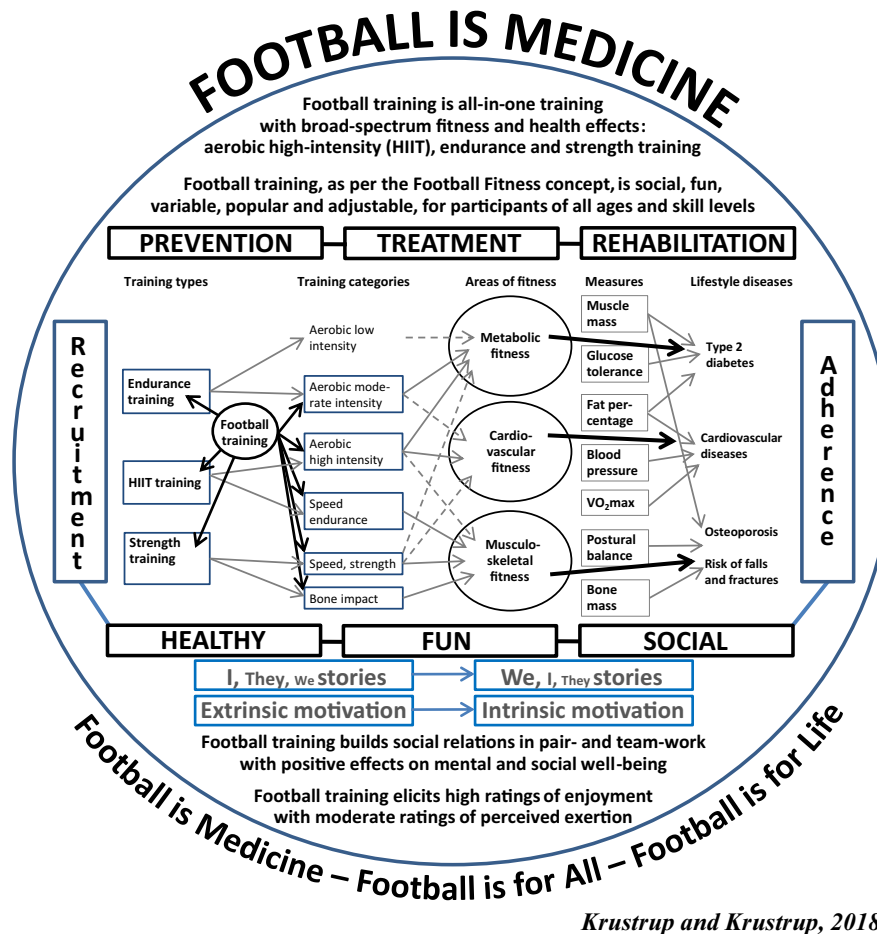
FOOTBALL IS MEDICINE

Football training is all-in-one training with broad-spectrum fitness and health effects: aerobic high-intensity (HIIT), endurance and strength training

Football training, as per the Football Fitness concept, is social, fun, variable, popular and adjustable, for participants of all ages and skill levels

PREVENTION
TREATMENT
REHABILITATION

Training types
Training categories
Areas of fitness
Measures
Lifestyle diseases

Recruitment

Endurance training
HIIT training
Strength training
Football training

Aerobic low intensity
Aerobic moderate intensity
Aerobic high intensity
Speed endurance
Speed, strength
Bone impact

Metabolic fitness
Cardiovascular fitness
Musculoskeletal fitness

Muscle mass
Glucose tolerance
Fat percentage
Blood pressure
$VO_2$max
Postural balance
Bone mass

Type 2 diabetes
Cardiovascular diseases
Osteoporosis
Risk of falls and fractures

Adherence

HEALTHY
FUN
SOCIAL

I, They, We stories
We, I, They stories
Extrinsic motivation
Intrinsic motivation

Football training builds social relations in pair- and team-work with positive effects on mental and social well-being

Football training elicits high ratings of enjoyment with moderate ratings of perceived exertion

Football is Medicine – Football is for All – Football is for Life

Krustrup and Krustrup, 2018